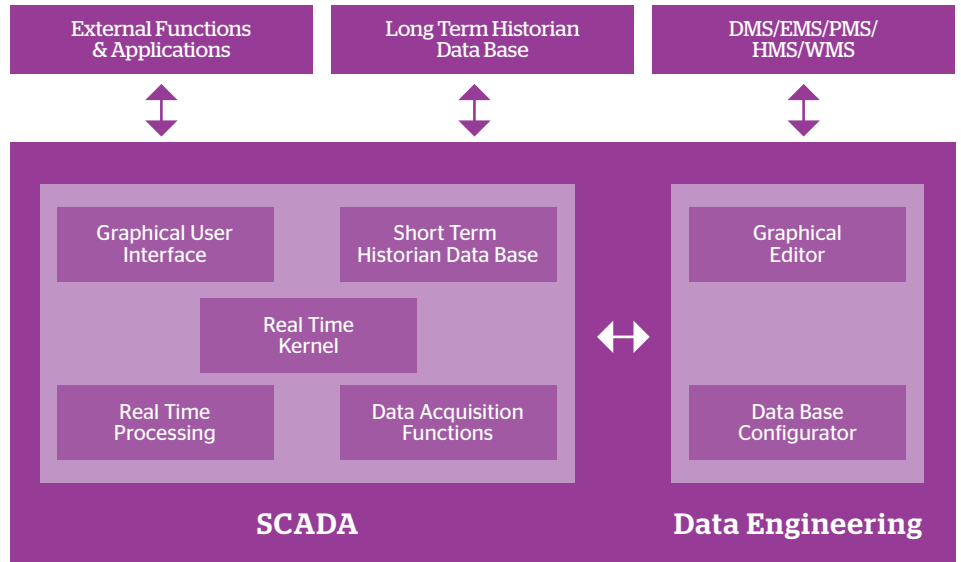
External Functions & Applications

Long Term Historian Data Base

DMS/EMS/PMS/ HMS/WMS

Graphical User Interface

Short Term Historian Data Base

Real Time Kernel

Real Time Processing

Data Acquisition Functions

SCADA

Graphical Editor

Data Base Configurator

Data Engineering